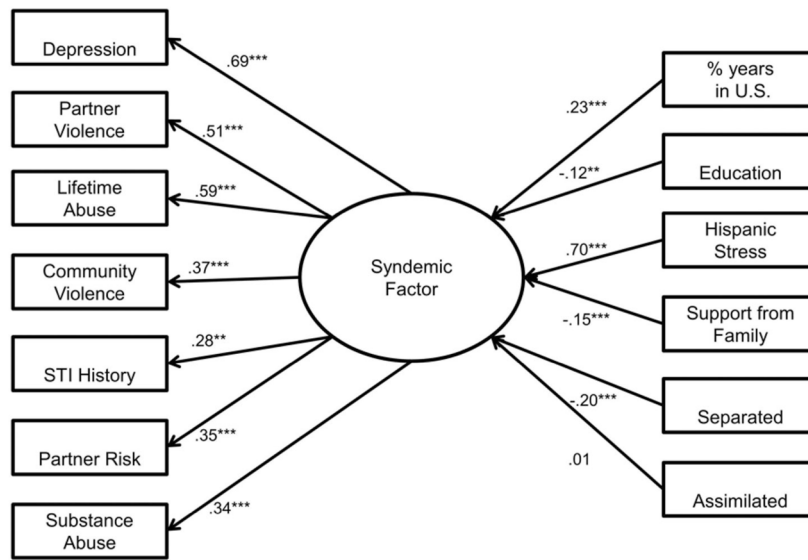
Depression

.69***

Partner Violence

.51***

Lifetime Abuse

.59***

Community Violence

.37***

STI History

.28**

Partner Risk

.35***

Substance Abuse

.34***

Syndemic Factor

% years in U.S.

.23***

Education

-.12**

Hispanic Stress

.70***

Support from Family

-.15***

Separated

-.20***

Assimilated

.01